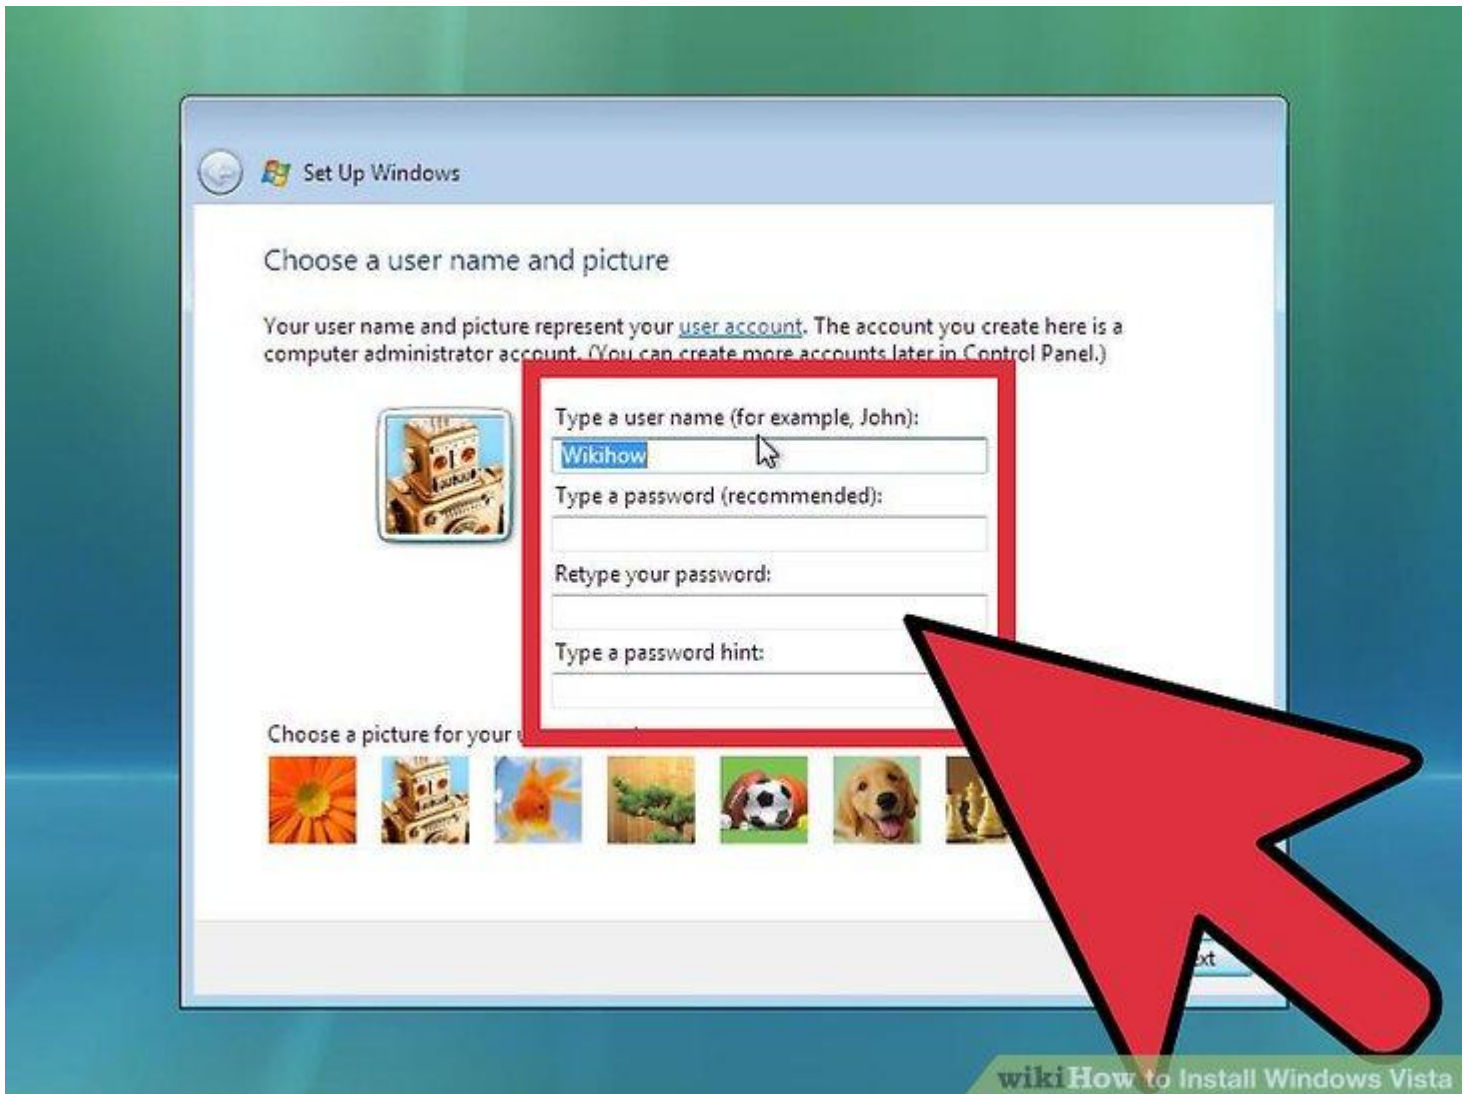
Set Up Windows

Choose a user name and picture

Your user name and picture represent your user account. The account you create here is a computer administrator account. (You can create more accounts later in Control Panel.)

Type a user name (for example, John):

Wikihow

Type a password (recommended):

Retype your password:

Type a password hint:

Choose a picture for your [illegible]

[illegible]xt

wikiHow to Install Windows Vista